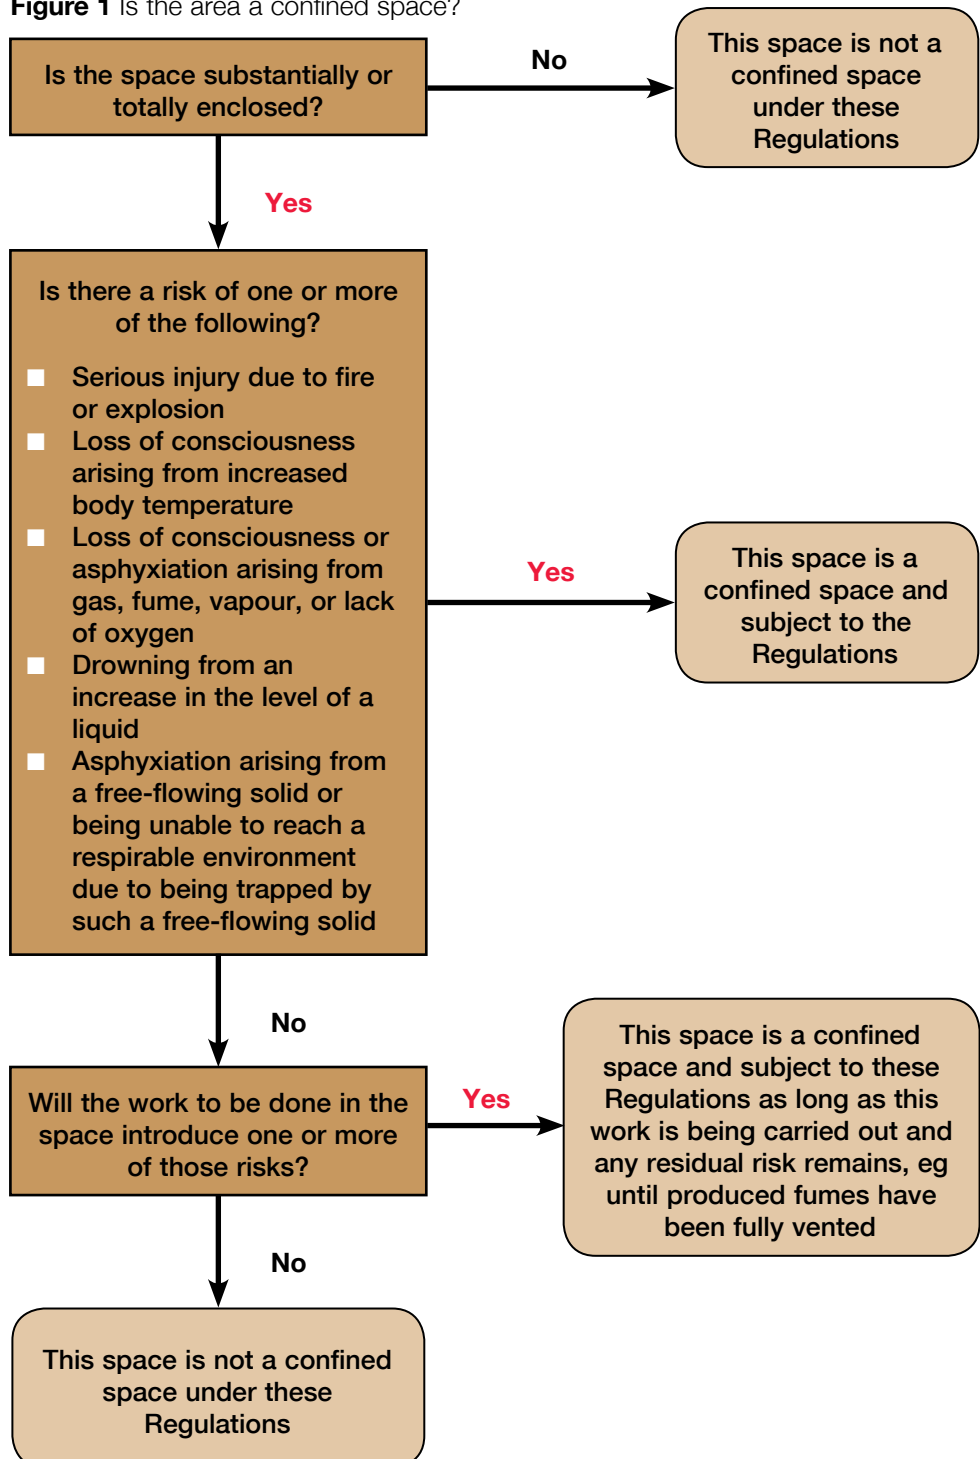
**Figure 1** Is the area a confined space?

Is the space substantially or totally enclosed?

No

This space is not a confined space under these Regulations

Yes

Is there a risk of one or more of the following?

- Serious injury due to fire or explosion
- Loss of consciousness arising from increased body temperature
- Loss of consciousness or asphyxiation arising from gas, fume, vapour, or lack of oxygen
- Drowning from an increase in the level of a liquid
- Asphyxiation arising from a free-flowing solid or being unable to reach a respirable environment due to being trapped by such a free-flowing solid

Yes

This space is a confined space and subject to the Regulations

No

Will the work to be done in the space introduce one or more of those risks?

Yes

This space is a confined space and subject to these Regulations as long as this work is being carried out and any residual risk remains, eg until produced fumes have been fully vented

No

This space is not a confined space under these Regulations